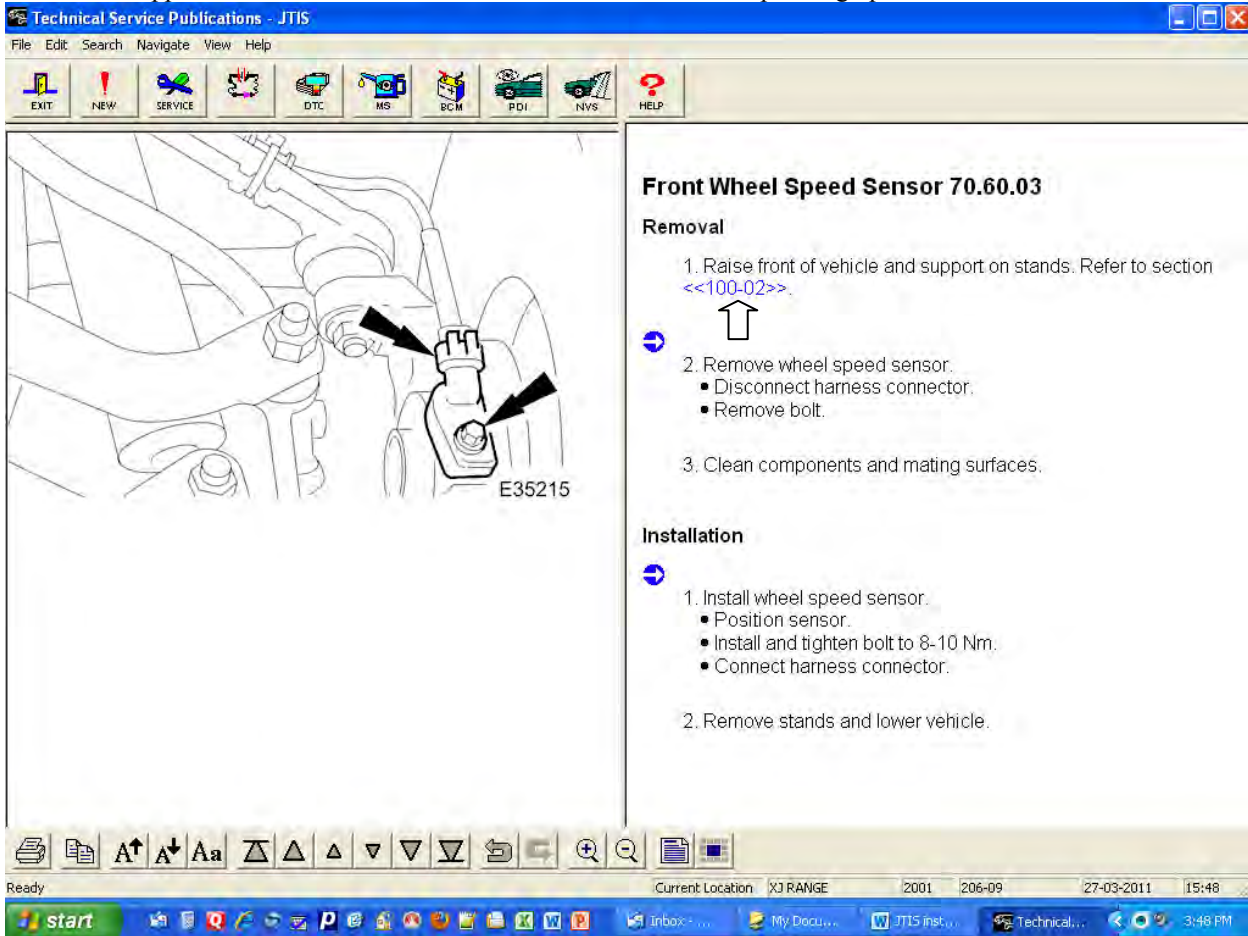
Technical Service Publications - JTIS

File Edit Search Navigate View Help

EXIT NEW SERVICE DTC MS BCM PDI NVS HELP

E35215

Front Wheel Speed Sensor 70.60.03

Removal

1. Raise front of vehicle and support on stands. Refer to section <<100-02>>.

2. Remove wheel speed sensor.
• Disconnect harness connector.
• Remove bolt.

3. Clean components and mating surfaces.

Installation

1. Install wheel speed sensor.
• Position sensor.
• Install and tighten bolt to 8-10 Nm.
• Connect harness connector.

2. Remove stands and lower vehicle.

Aa

Ready | Current Location | XJ RANGE | 2001 | 206-09 | 27-03-2011 | 15:48

start | Inbox - ... | My Docu... | JTIS inst... | Technical... | 3:48 PM